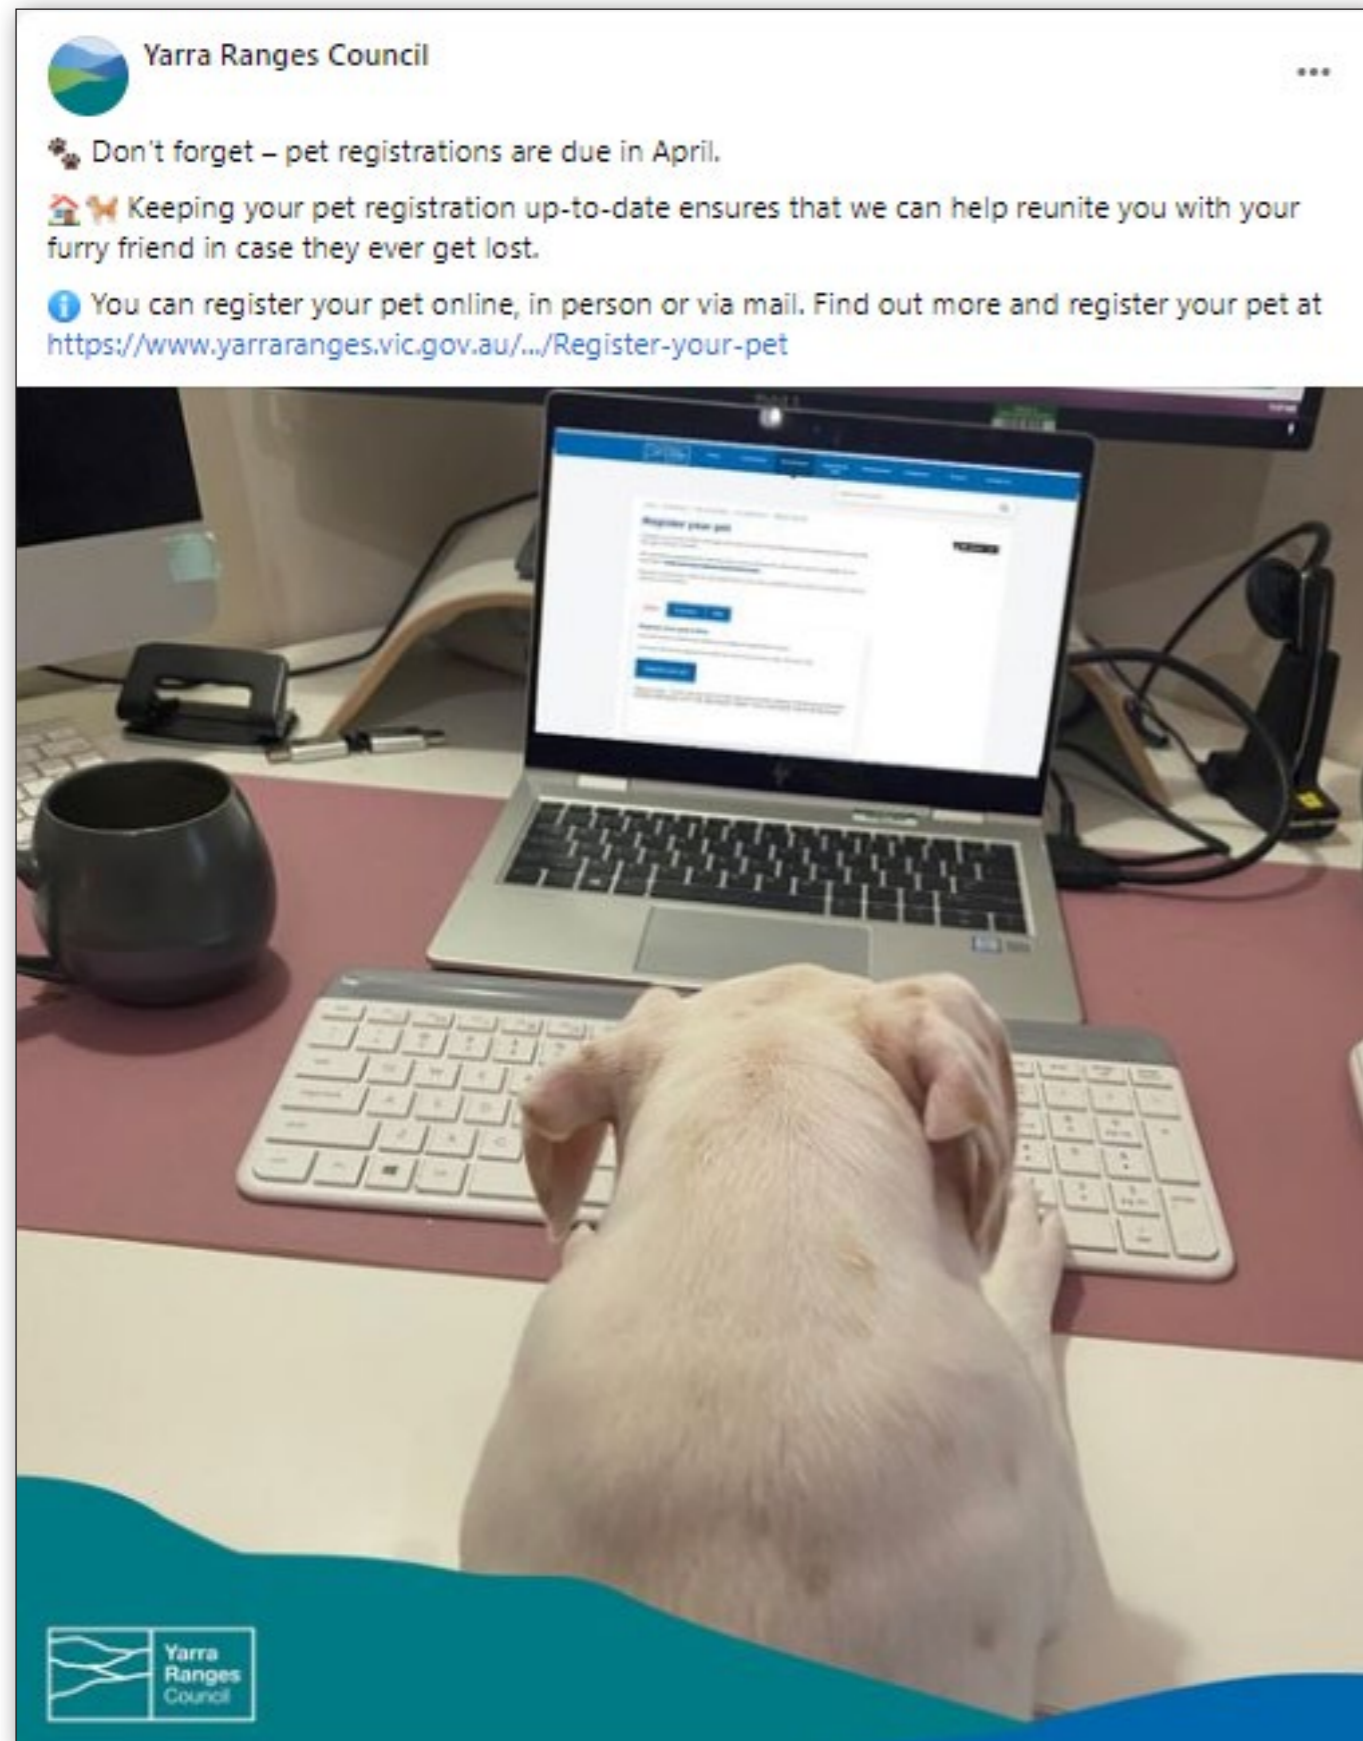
Yarra Ranges Council

...

🐾 Don't forget – pet registrations are due in April.

🏠🐕 Keeping your pet registration up-to-date ensures that we can help reunite you with your furry friend in case they ever get lost.

ℹ️ You can register your pet online, in person or via mail. Find out more and register your pet at https://www.yarraranges.vic.gov.au/.../Register-your-pet

Register your pet

Yarra Ranges Council